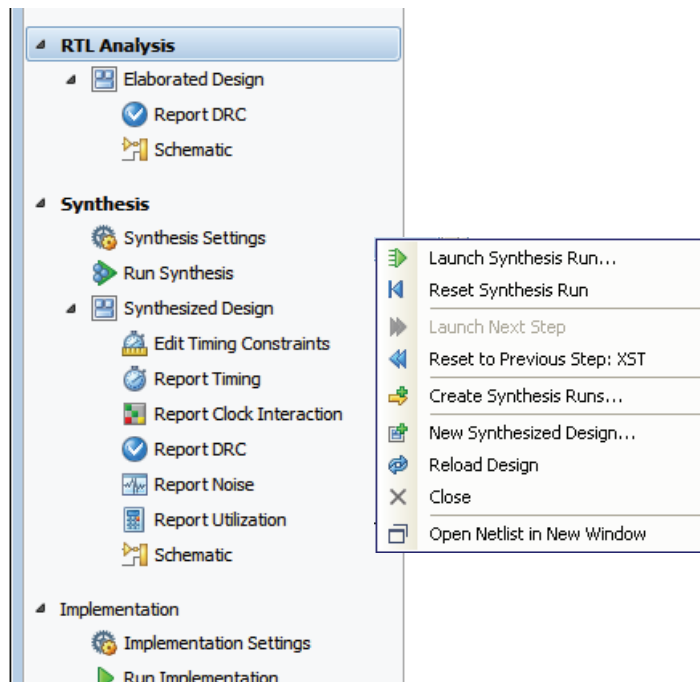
RTL Analysis
Elaborated Design
Report DRC
Schematic

Synthesis
Synthesis Settings
Run Synthesis
Synthesized Design
Edit Timing Constraints
Report Timing
Report Clock Interaction
Report DRC
Report Noise
Report Utilization
Schematic

Implementation
Implementation Settings
Run Implementation

Launch Synthesis Run...
Reset Synthesis Run
Launch Next Step
Reset to Previous Step: XST
Create Synthesis Runs...
New Synthesized Design...
Reload Design
Close
Open Netlist in New Window